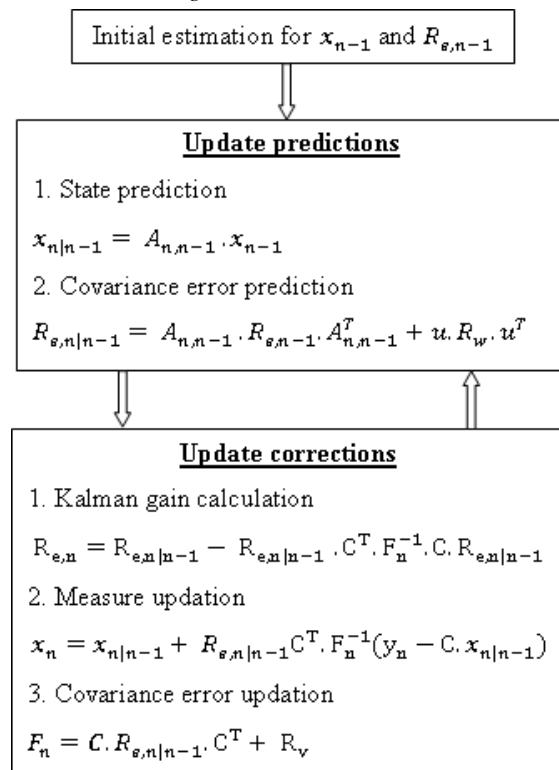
Initial estimation for $x_{n-1}$ and $R_{e,n-1}$

**Update predictions**

1. State prediction

$x_{n|n-1} = A_{n,n-1} . x_{n-1}$

2. Covariance error prediction

$R_{e,n|n-1} = A_{n,n-1} . R_{e,n-1} . A_{n,n-1}^{T} + u . R_{w} . u^{T}$

**Update corrections**

1. Kalman gain calculation

$R_{e,n} = R_{e,n|n-1} - R_{e,n|n-1} . C^{T} . F_{n}^{-1} . C . R_{e,n|n-1}$

2. Measure updation

$x_{n} = x_{n|n-1} + R_{e,n|n-1} C^{T} . F_{n}^{-1} (y_{n} - C . x_{n|n-1})$

3. Covariance error updation

$F_{n} = C . R_{e,n|n-1} . C^{T} + R_{v}$